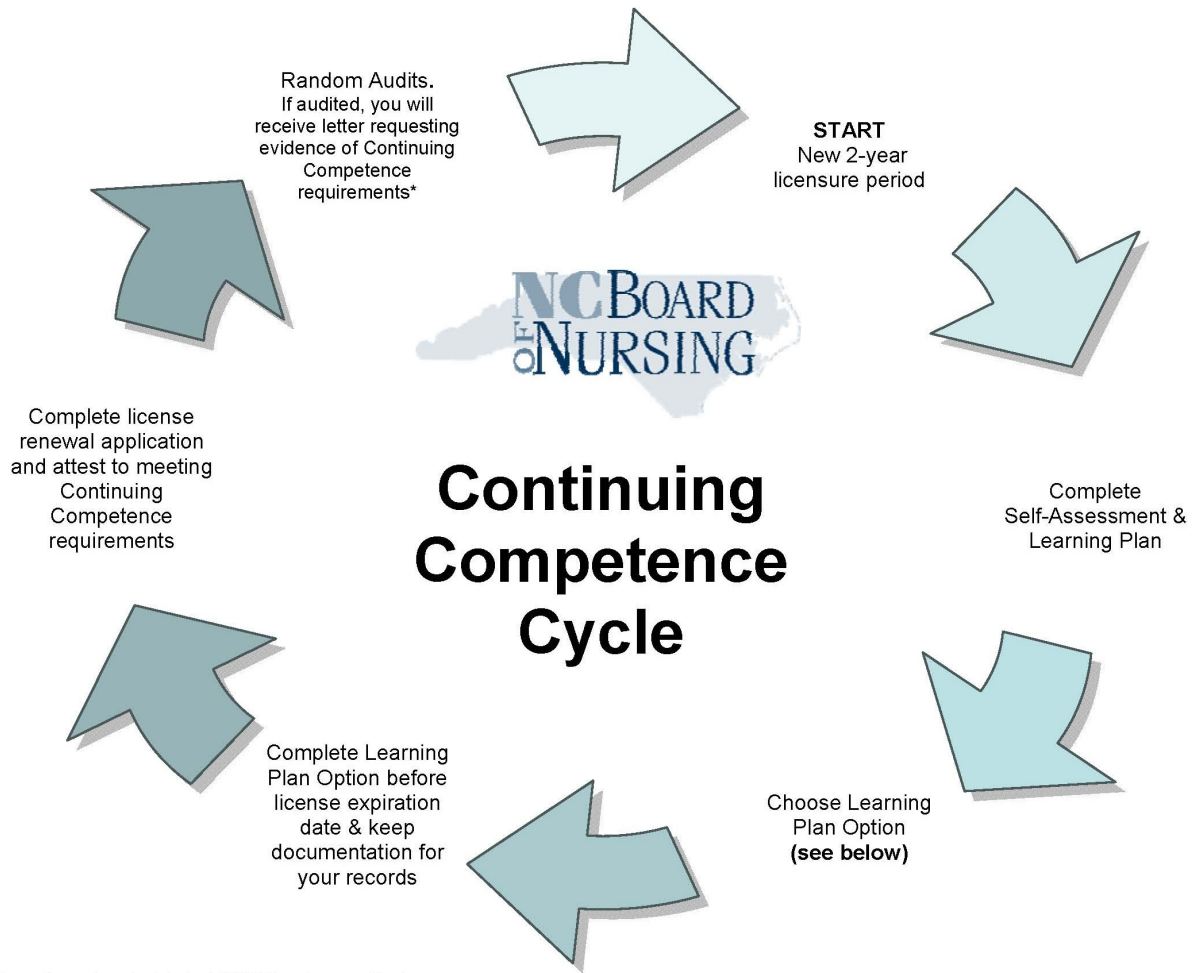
START
New 2-year licensure period

Complete Self-Assessment & Learning Plan

Choose Learning Plan Option **(see below)**

Complete Learning Plan Option before license expiration date & keep documentation for your records

Complete license renewal application and attest to meeting Continuing Competence requirements

Random Audits.
If audited, you will receive letter requesting evidence of Continuing Competence requirements*

NC BOARD OF NURSING

Continuing Competence Cycle